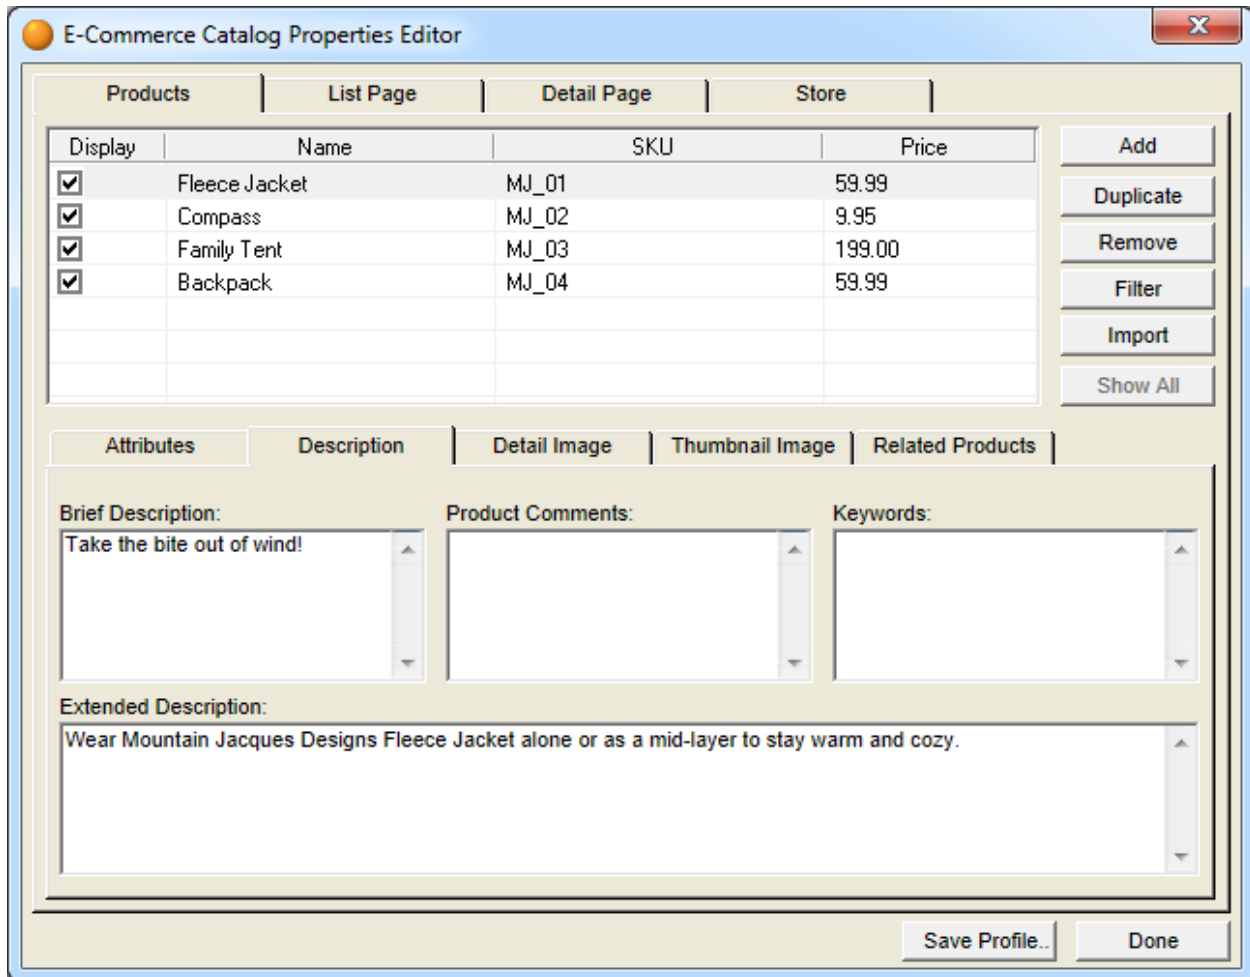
E-Commerce Catalog Properties Editor

Products | List Page | Detail Page | Store

| Display | Name | SKU | Price |
|---|---|---|---|
| ☑ | Fleece Jacket | MJ_01 | 59.99 |
| ☑ | Compass | MJ_02 | 9.95 |
| ☑ | Family Tent | MJ_03 | 199.00 |
| ☑ | Backpack | MJ_04 | 59.99 |

Add
Duplicate
Remove
Filter
Import
Show All

Attributes | Description | Detail Image | Thumbnail Image | Related Products

Brief Description:
Take the bite out of wind!

Product Comments:

Keywords:

Extended Description:
Wear Mountain Jacques Designs Fleece Jacket alone or as a mid-layer to stay warm and cozy.

Save Profile..
Done